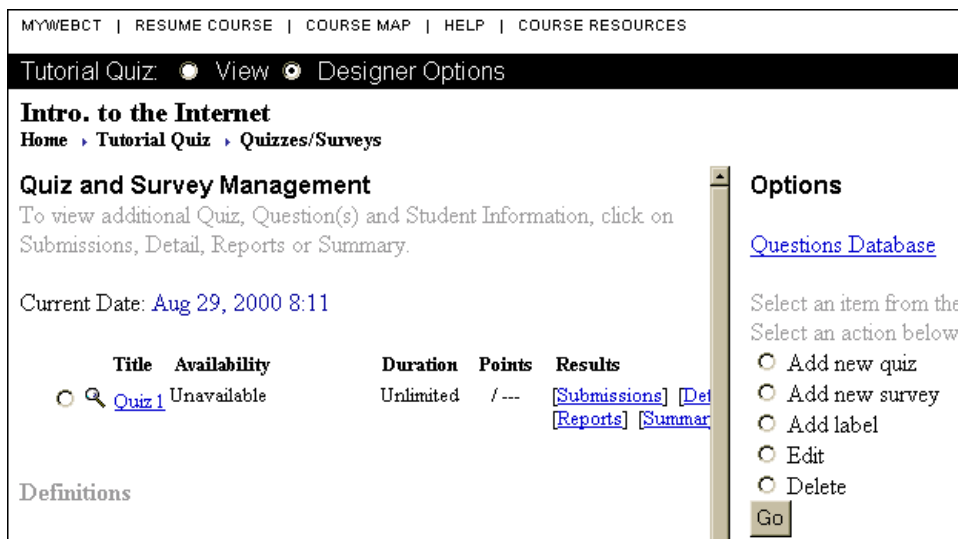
MYWEBCT | RESUME COURSE | COURSE MAP | HELP | COURSE RESOURCES

Tutorial Quiz: View Designer Options

Intro. to the Internet
Home › Tutorial Quiz › Quizzes/Surveys

Quiz and Survey Management
To view additional Quiz, Question(s) and Student Information, click on Submissions, Detail, Reports or Summary.

Current Date: Aug 29, 2000 8:11

| Title | Availability | Duration | Points | Results |
|---|---|---|---|---|
| Quiz 1 | Unavailable | Unlimited | / --- | [Submissions] [Det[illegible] [Reports] [Summar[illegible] |

Definitions

Options

Questions Database

Select an item from the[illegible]
Select an action below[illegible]
Add new quiz
Add new survey
Add label
Edit
Delete
Go